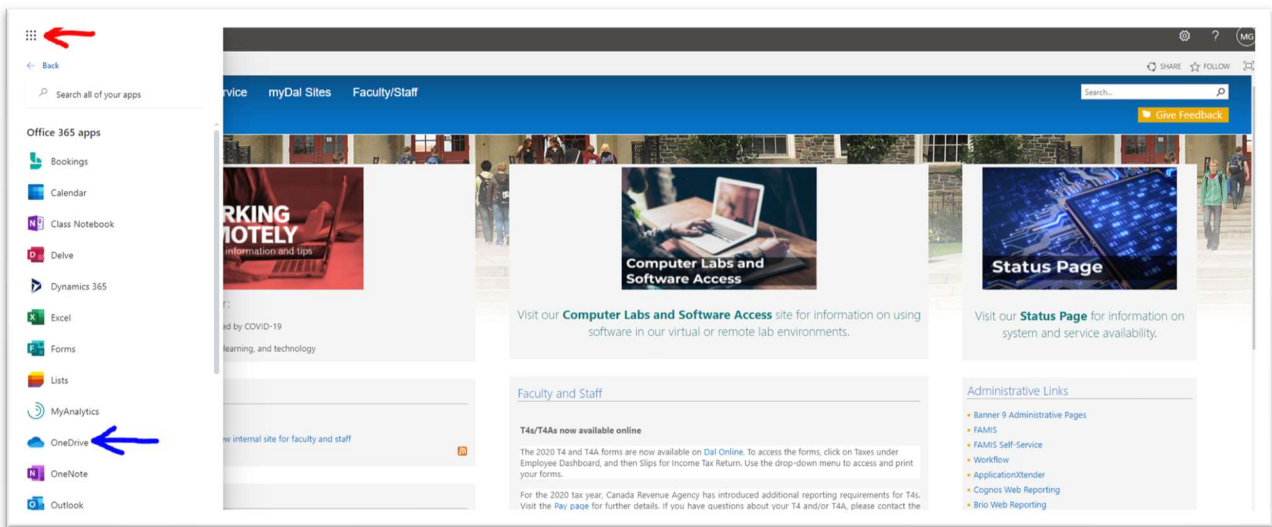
← Back

Search all of your apps

Office 365 apps

Bookings

Calendar

Class Notebook

Delve

Dynamics 365

Excel

Forms

Lists

MyAnalytics

OneDrive

OneNote

Outlook

? MG

SHARE FOLLOW

rvice myDal Sites Faculty/Staff

Search...

Give Feedback

RKING MOTELY

information and tips

r:

ed by COVID-19

learning, and technology

w internal site for faculty and staff

Computer Labs and Software Access

Visit our Computer Labs and Software Access site for information on using software in our virtual or remote lab environments.

Status Page

Visit our Status Page for information on system and service availability.

Faculty and Staff

T4s/T4As now available online

The 2020 T4 and T4A forms are now available on Dal Online. To access the forms, click on Taxes under Employee Dashboard, and then Slips for Income Tax Return. Use the drop-down menu to access and print your forms.

For the 2020 tax year, Canada Revenue Agency has introduced additional reporting requirements for T4s. Visit the Pay page for further details. If you have questions about your T4 and/or T4A, please contact the

Administrative Links

Banner 9 Administrative Pages

FAMIS

FAMIS Self-Service

Workflow

ApplicationXtender

Cognos Web Reporting

Brio Web Reporting